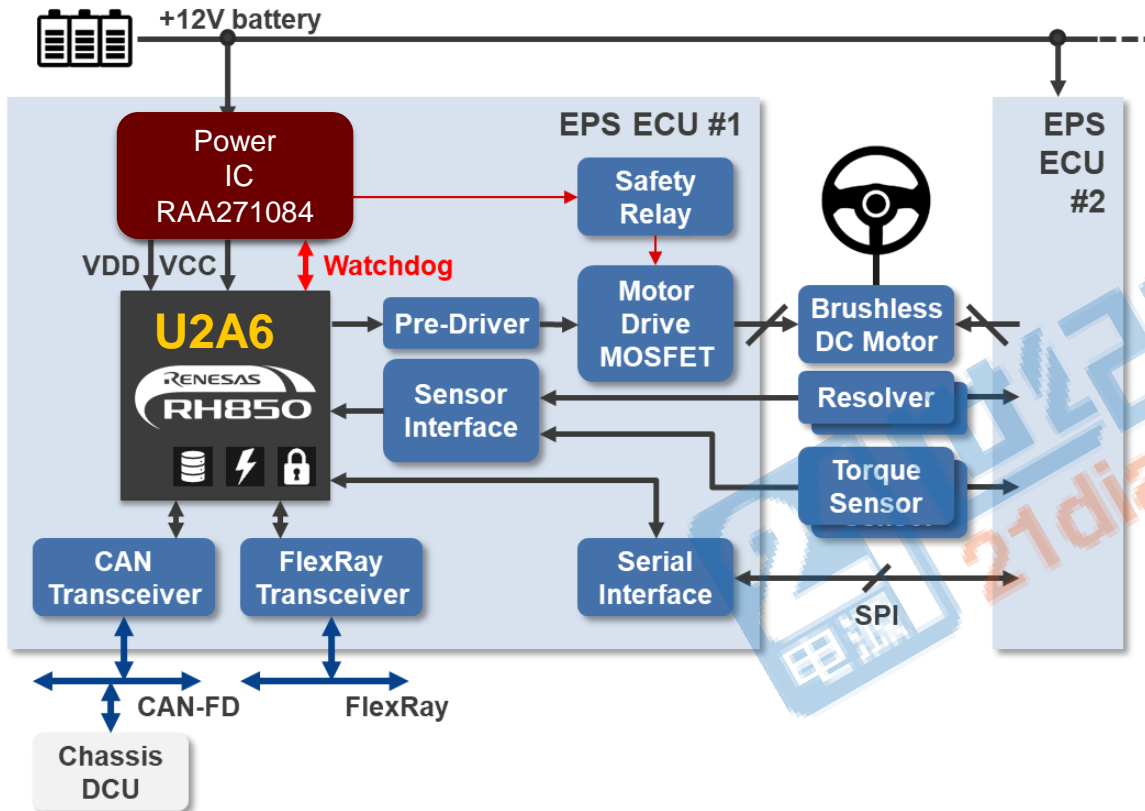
+12V battery

EPS ECU #1

EPS ECU #2

Power IC RAA271084

Safety Relay

VDD VCC

Watchdog

U2A6

RENESAS

RH850

Pre-Driver

Motor Drive MOSFET

Brushless DC Motor

Sensor Interface

Resolver

Torque Sensor

CAN Transceiver

FlexRay Transceiver

Serial Interface

SPI

CAN-FD

FlexRay

Chassis DCU

21dia

电源